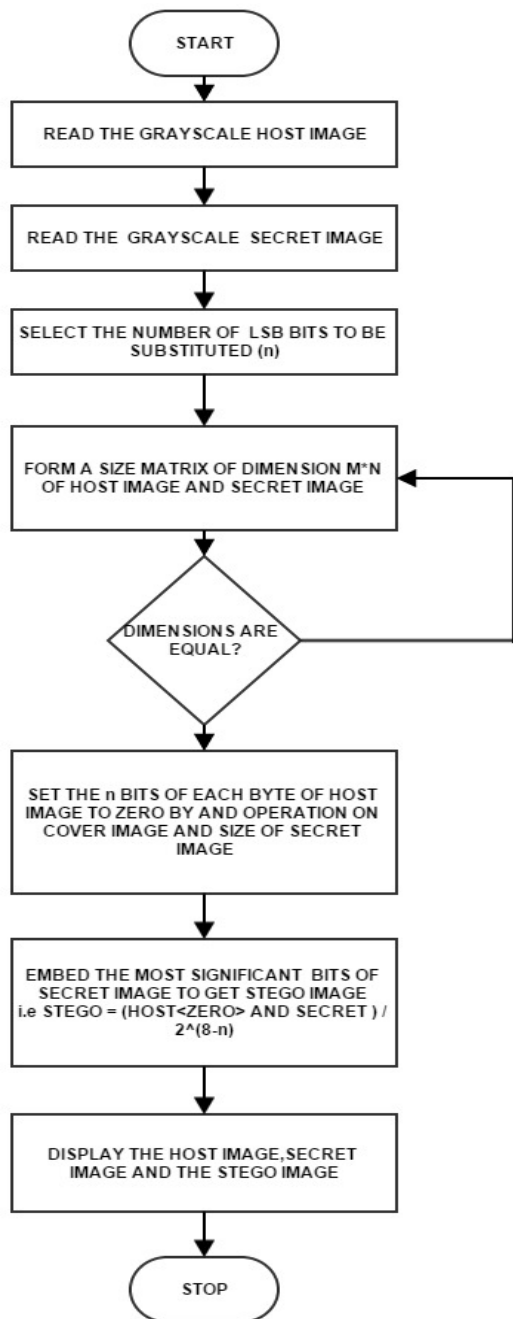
START

READ THE GRAYSCALE HOST IMAGE

READ THE GRAYSCALE SECRET IMAGE

SELECT THE NUMBER OF LSB BITS TO BE SUBSTITUTED (n)

FORM A SIZE MATRIX OF DIMENSION M*N OF HOST IMAGE AND SECRET IMAGE

DIMENSIONS ARE EQUAL?

SET THE n BITS OF EACH BYTE OF HOST IMAGE TO ZERO BY AND OPERATION ON COVER IMAGE AND SIZE OF SECRET IMAGE

EMBED THE MOST SIGNIFICANT BITS OF SECRET IMAGE TO GET STEGO IMAGE i.e STEGO = (HOST<ZERO> AND SECRET ) / 2^(8-n)

DISPLAY THE HOST IMAGE,SECRET IMAGE AND THE STEGO IMAGE

STOP